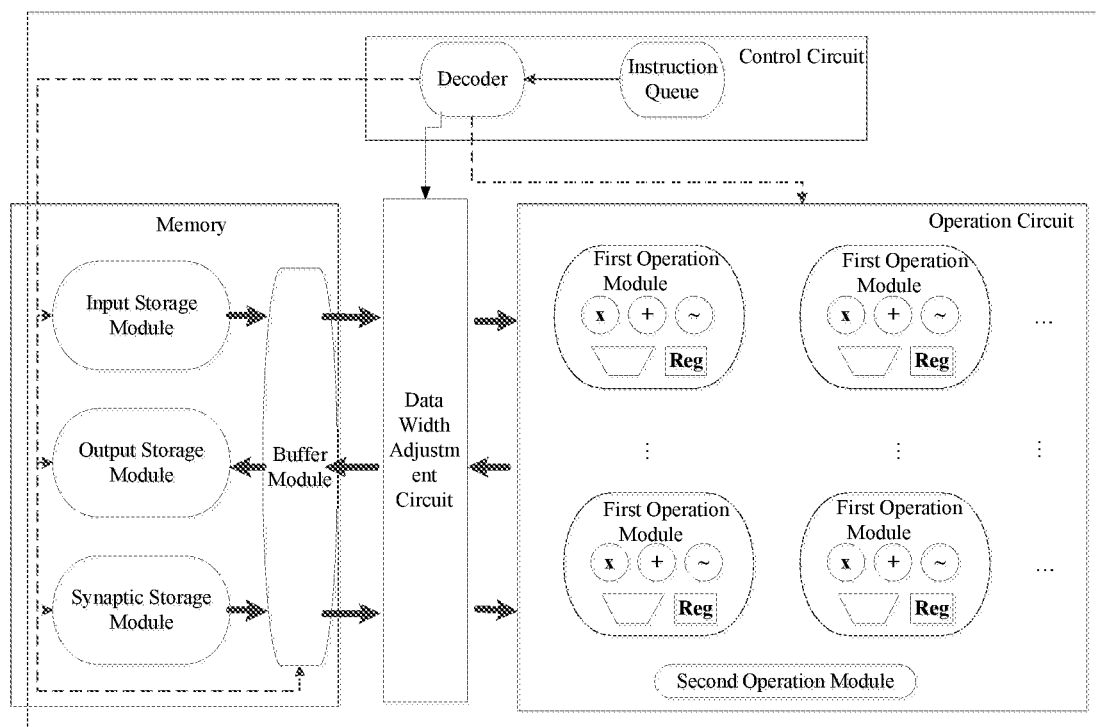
Decoder

Instruction Queue

Control Circuit

Memory

Input Storage Module

Output Storage Module

Synaptic Storage Module

Buffer Module

Data Width Adjustment Circuit

Operation Circuit

First Operation Module

x + ~

Reg

First Operation Module

x + ~

Reg

...

⋮ ⋮ ⋮

First Operation Module

x + ~

Reg

First Operation Module

x + ~

Reg

...

Second Operation Module